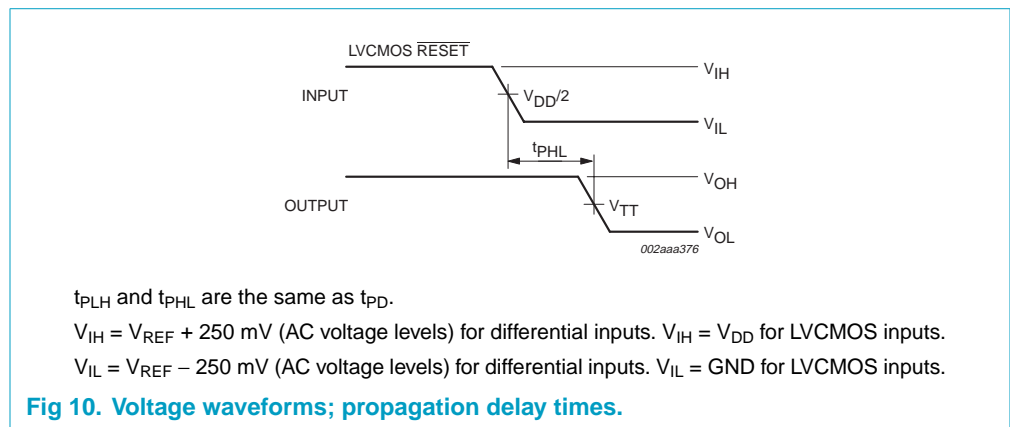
LVCMOS $\overline{RESET}$

INPUT

$V_{IH}$

$V_{DD}/2$

$V_{IL}$

$t_{PHL}$

$V_{OH}$

OUTPUT

$V_{TT}$

$V_{OL}$

002aaa376

$t_{PLH}$ and $t_{PHL}$ are the same as $t_{PD}$.

$V_{IH} = V_{REF}$ + 250 mV (AC voltage levels) for differential inputs. $V_{IH} = V_{DD}$ for LVCMOS inputs.

$V_{IL} = V_{REF}$ − 250 mV (AC voltage levels) for differential inputs. $V_{IL}$ = GND for LVCMOS inputs.

Fig 10. Voltage waveforms; propagation delay times.